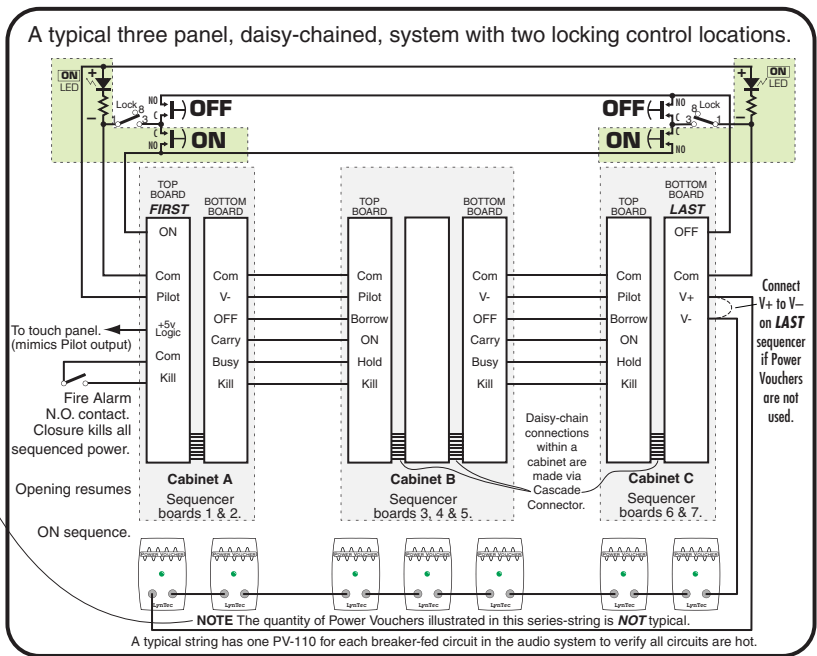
A typical three panel, daisy-chained, system with two locking control locations.

ON LED
+
−
Lock 8 C 3 1
NO C OFF
C NO ON

OFF NO C
ON C NO
Lock 8 C 3 1
ON LED
+
−

TOP BOARD FIRST
ON
Com
Pilot
+5v Logic
Com
Kill

BOTTOM BOARD
Com
V-
OFF
Carry
Busy
Kill

Cabinet A
Sequencer boards 1 & 2.

TOP BOARD
Com
Pilot
Borrow
ON
Hold
Kill

BOTTOM BOARD
Com
V-
OFF
Carry
Busy
Kill

Cabinet B
Sequencer boards 3, 4 & 5.

TOP BOARD
Com
Pilot
Borrow
ON
Hold
Kill

BOTTOM BOARD LAST
OFF
Com
V+
V-

Cabinet C
Sequencer boards 6 & 7.

To touch panel. (mimics Pilot output)

Fire Alarm N.O. contact. Closure kills all sequenced power.

Opening resumes

ON sequence.

Daisy-chain connections within a cabinet are made via Cascade Connector.

Connect V+ to V– on LAST sequencer if Power Vouchers are not used.

LynTec LynTec LynTec LynTec LynTec LynTec LynTec

NOTE The quantity of Power Vouchers illustrated in this series-string is NOT typical.
A typical string has one PV-110 for each breaker-fed circuit in the audio system to verify all circuits are hot.